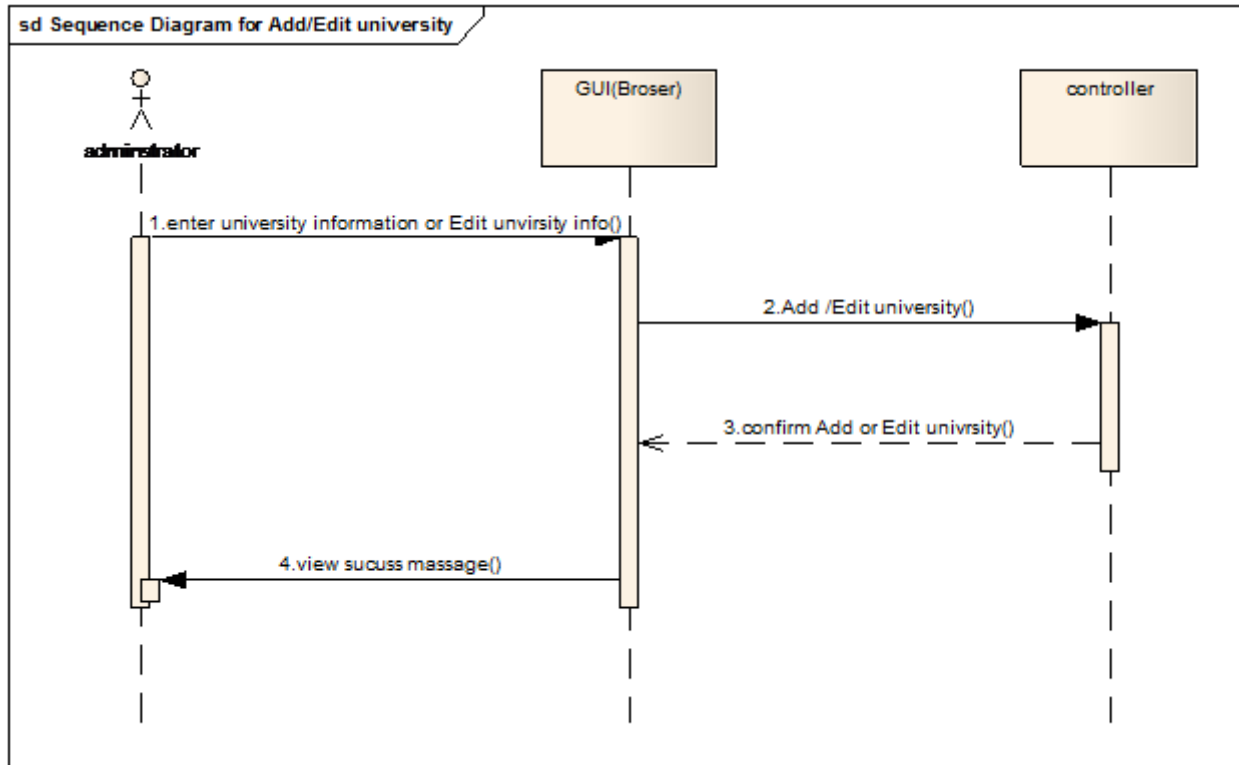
sd Sequence Diagram for Add/Edit university

administrator

GUI(Broser)

controller

1.enter university information or Edit unvirsity info()

2.Add /Edit university()

3.confirm Add or Edit univrsity()

4.view sucuss massage()